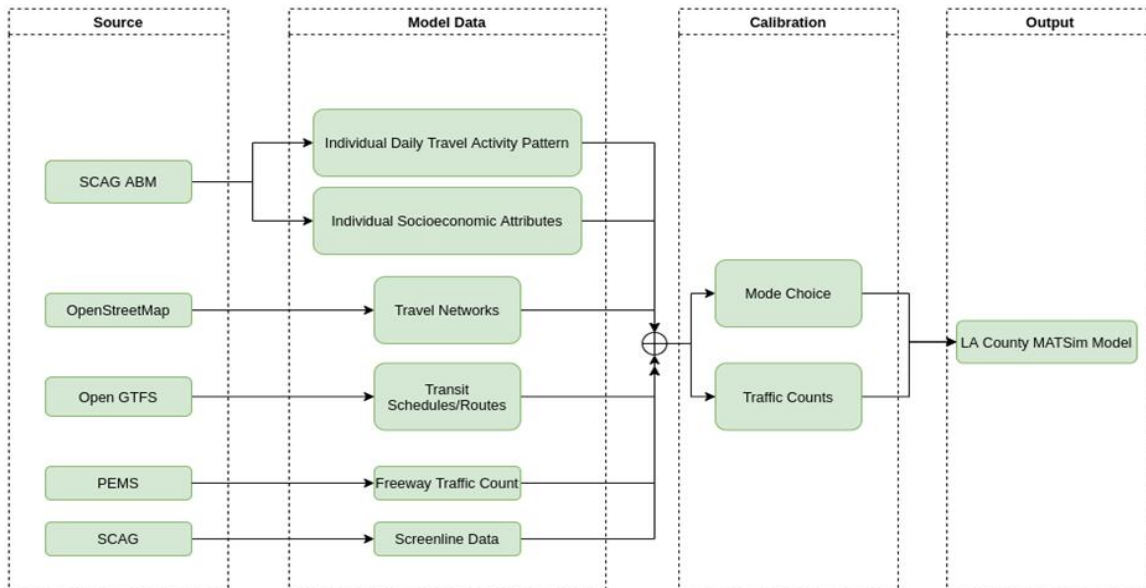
Source

SCAG ABM

OpenStreetMap

Open GTFS

PEMS

SCAG

Model Data

Individual Daily Travel Activity Pattern

Individual Socioeconomic Attributes

Travel Networks

Transit Schedules/Routes

Freeway Traffic Count

Screenline Data

Calibration

Mode Choice

Traffic Counts

Output

LA County MATSim Model